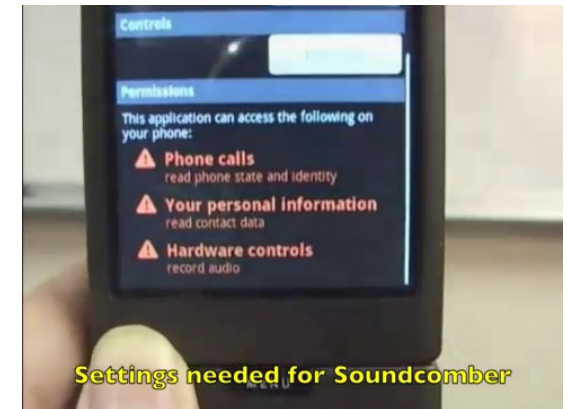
Controls

Permissions

This application can access the following on your phone:

Phone calls
read phone state and identity

Your personal information
read contact data

Hardware controls
record audio

MENU

Settings needed for Soundcomber